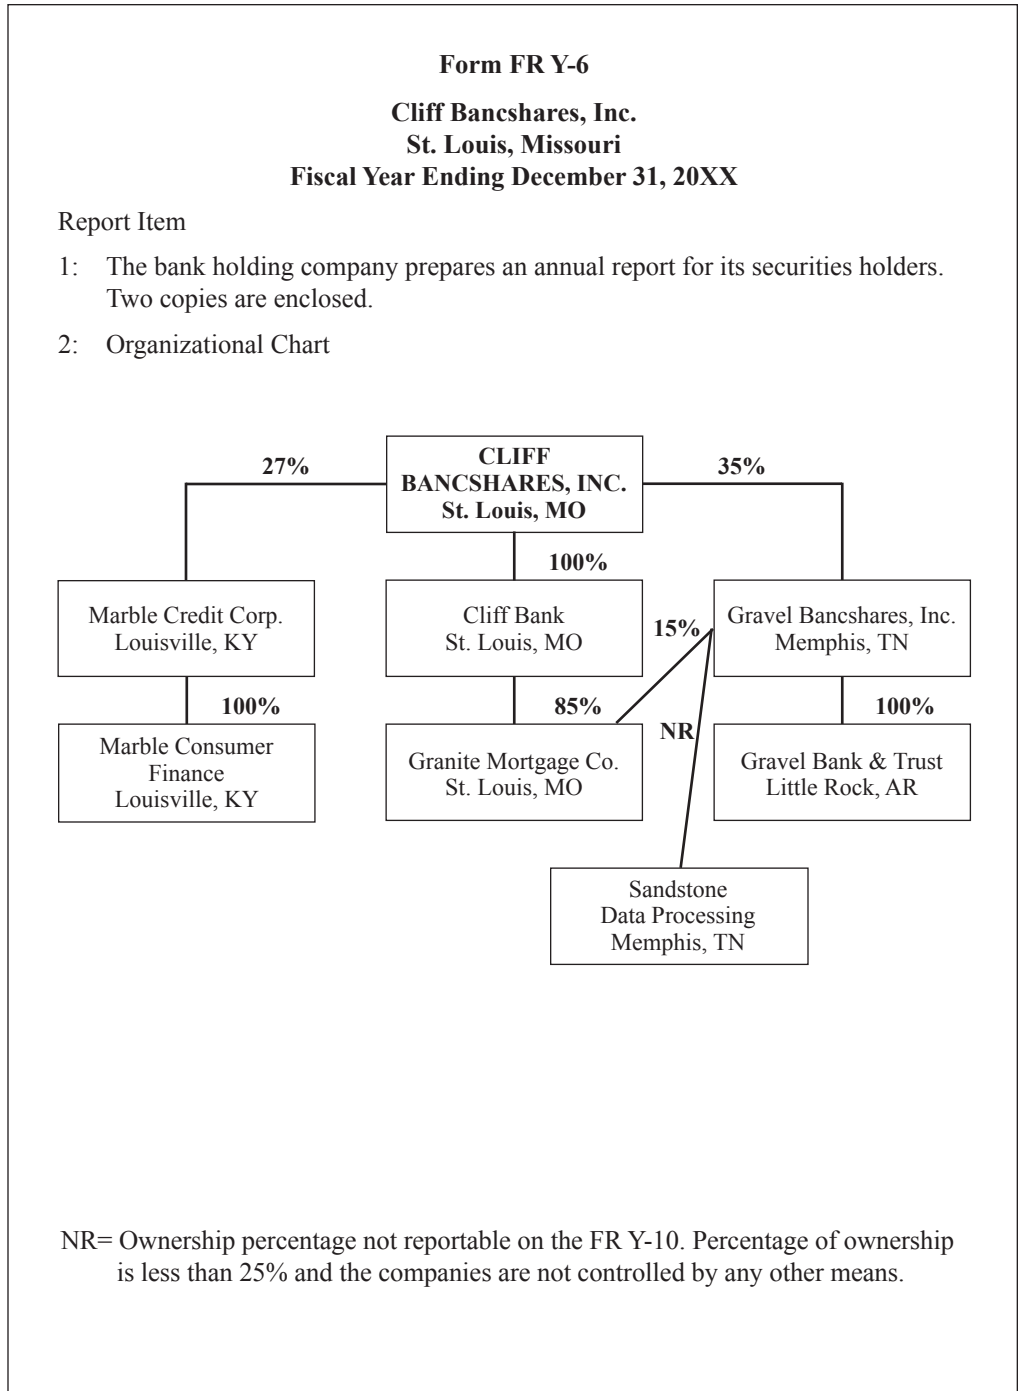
Form FR Y-6

Cliff Bancshares, Inc.
St. Louis, Missouri
Fiscal Year Ending December 31, 20XX

Report Item

1: The bank holding company prepares an annual report for its securities holders. Two copies are enclosed.

2: Organizational Chart

27%

CLIFF BANCSHARES, INC.
St. Louis, MO

35%

100%

Marble Credit Corp.
Louisville, KY

Cliff Bank
St. Louis, MO

15%

Gravel Bancshares, Inc.
Memphis, TN

100%

85%

100%

Marble Consumer Finance
Louisville, KY

NR

Granite Mortgage Co.
St. Louis, MO

Gravel Bank & Trust
Little Rock, AR

Sandstone
Data Processing
Memphis, TN

NR= Ownership percentage not reportable on the FR Y-10. Percentage of ownership is less than 25% and the companies are not controlled by any other means.